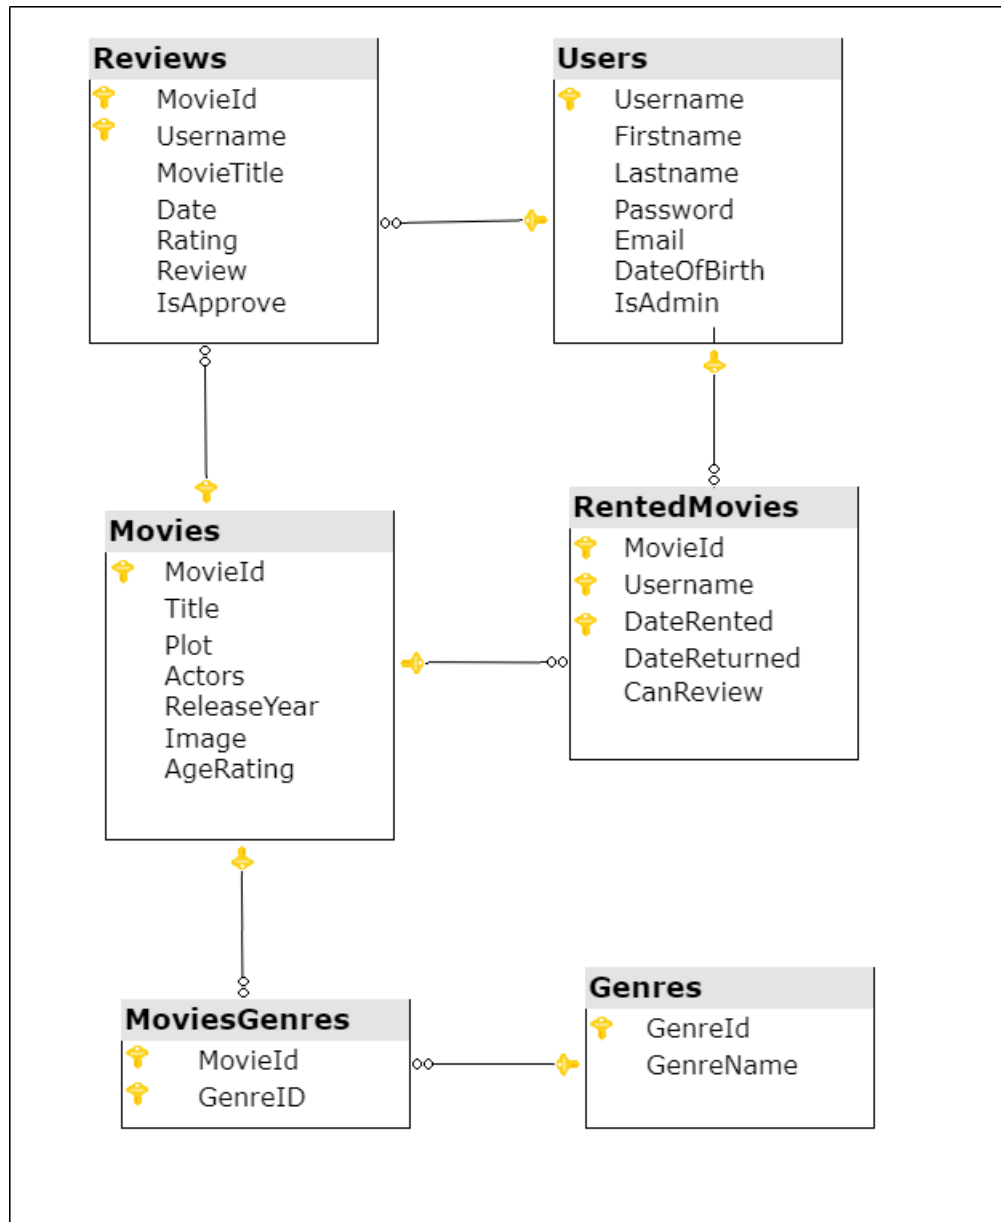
Reviews
MovieId
Username
MovieTitle
Date
Rating
Review
IsApprove

Users
Username
Firstname
Lastname
Password
Email
DateOfBirth
IsAdmin

Movies
MovieId
Title
Plot
Actors
ReleaseYear
Image
AgeRating

RentedMovies
MovieId
Username
DateRented
DateReturned
CanReview

MoviesGenres
MovieId
GenreID

Genres
GenreId
GenreName